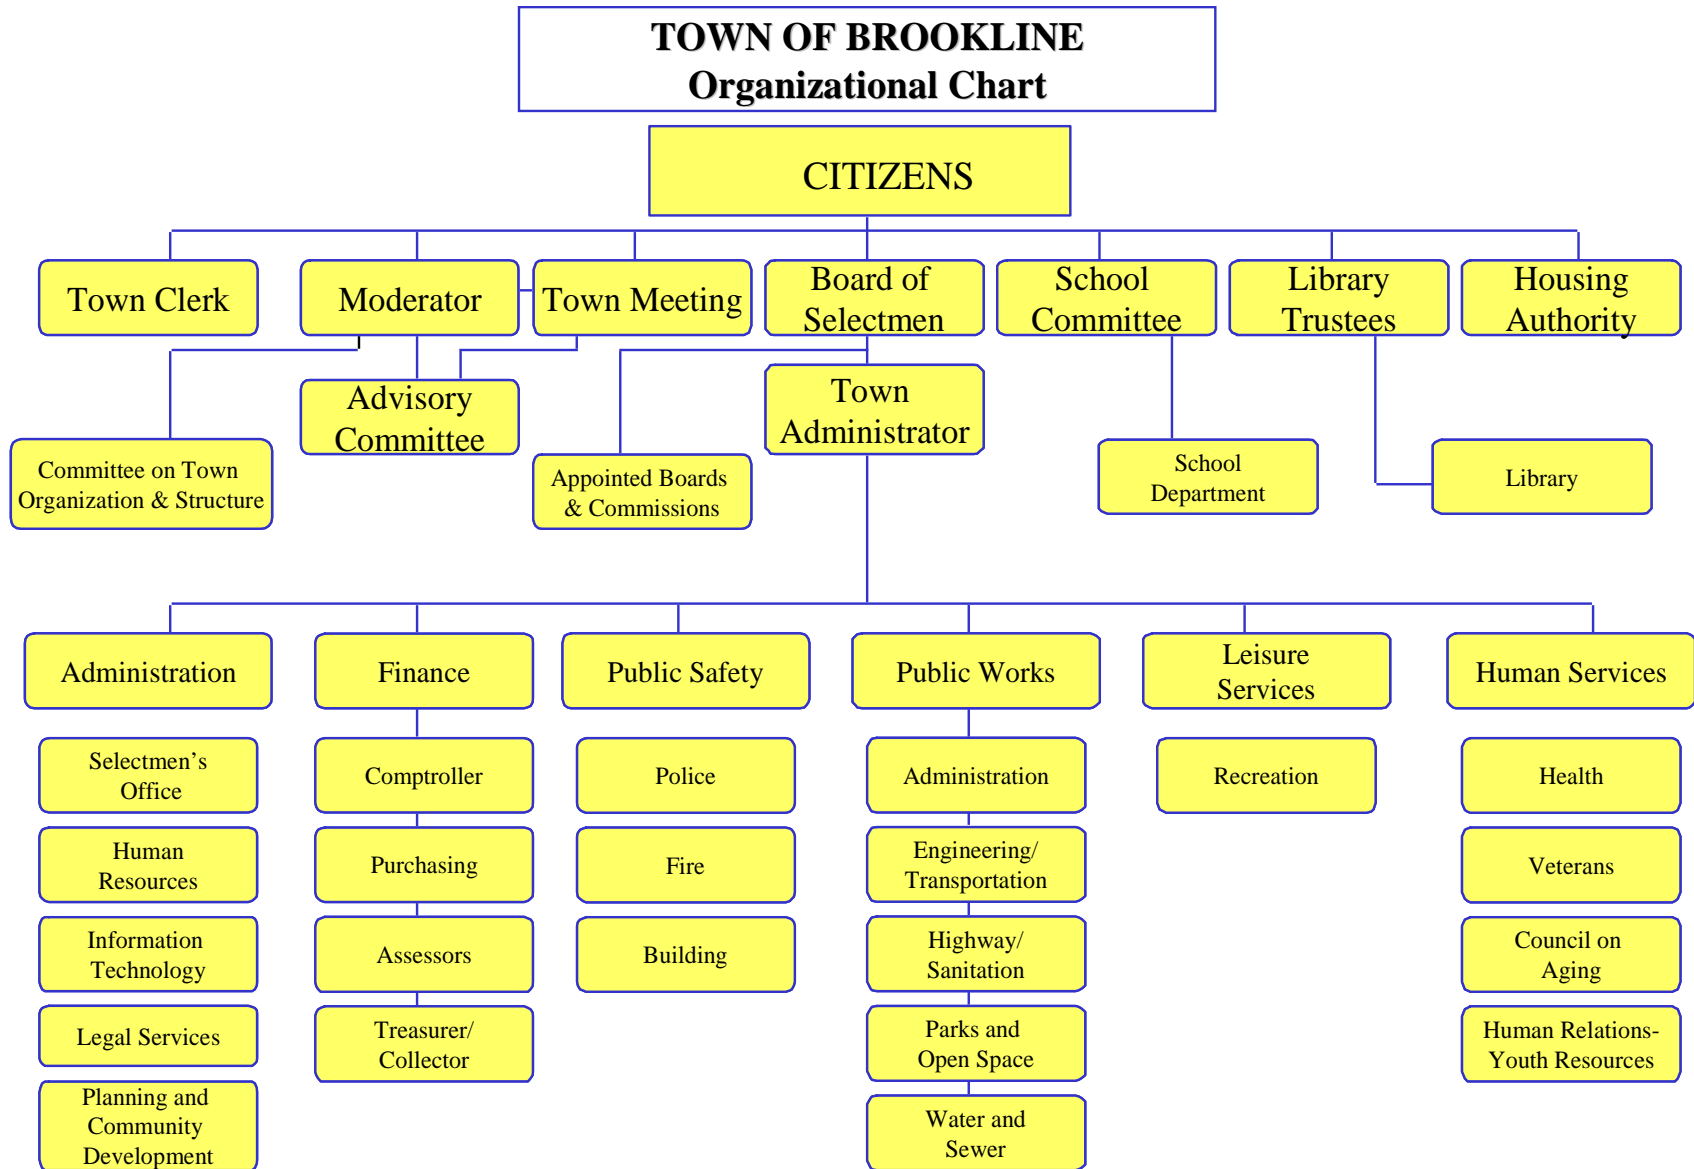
TOWN OF BROOKLINE
Organizational Chart

CITIZENS

Town Clerk

Moderator

Town Meeting

Board of Selectmen

School Committee

Library Trustees

Housing Authority

Advisory Committee

Committee on Town Organization & Structure

Appointed Boards & Commissions

Town Administrator

School Department

Library

Administration

Finance

Public Safety

Public Works

Leisure Services

Human Services

Selectmen's Office

Human Resources

Information Technology

Legal Services

Planning and Community Development

Comptroller

Purchasing

Assessors

Treasurer/ Collector

Police

Fire

Building

Administration

Engineering/ Transportation

Highway/ Sanitation

Parks and Open Space

Water and Sewer

Recreation

Health

Veterans

Council on Aging

Human Relations-Youth Resources